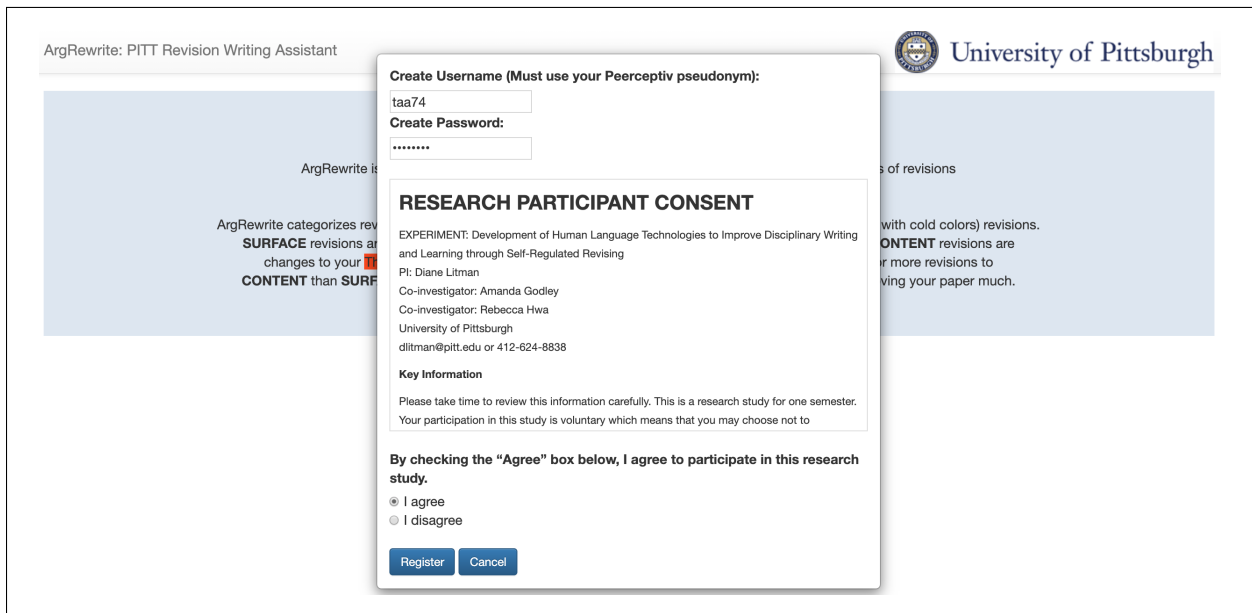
ArgRewrite: PITT Revision Writing Assistant

University of Pittsburgh

ArgRewrite i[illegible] s of revisions

ArgRewrite categorizes rev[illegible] with cold colors) revisions. **SURFACE** revisions a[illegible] ONTENT revisions are changes to your Th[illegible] r more revisions to **CONTENT** than SURF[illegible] ving your paper much.

Create Username (Must use your Peerceptiv pseudonym):

taa74

Create Password:

••••••••

RESEARCH PARTICIPANT CONSENT

EXPERIMENT: Development of Human Language Technologies to Improve Disciplinary Writing and Learning through Self-Regulated Revising

PI: Diane Litman

Co-investigator: Amanda Godley

Co-investigator: Rebecca Hwa

University of Pittsburgh

dlitman@pitt.edu or 412-624-8838

Key Information

Please take time to review this information carefully. This is a research study for one semester. Your participation in this study is voluntary which means that you may choose not to

By checking the “Agree” box below, I agree to participate in this research study.

I agree

I disagree

Register Cancel